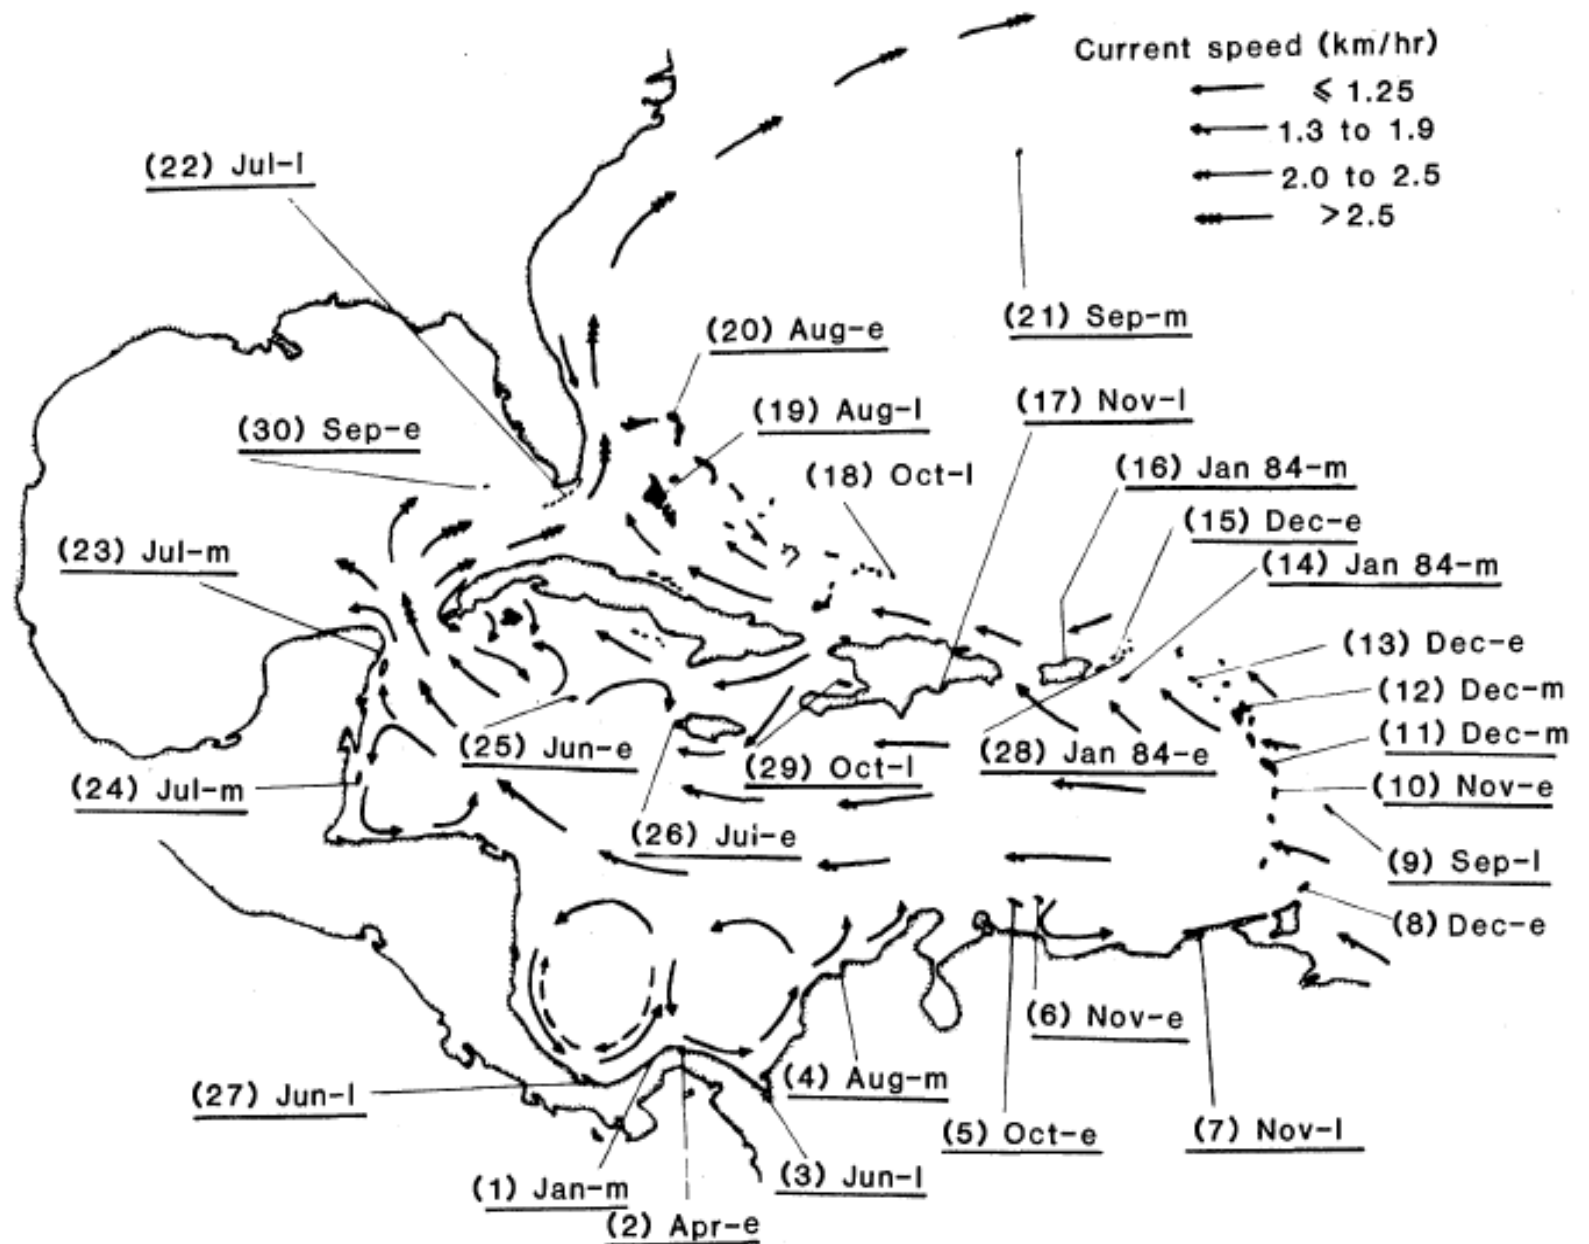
Current speed (km/hr)
$\leqslant 1.25$
1.3 to 1.9
2.0 to 2.5
$>2.5$

(22) Jul-l

(21) Sep-m

(20) Aug-e

(19) Aug-l

(17) Nov-l

(30) Sep-e

(18) Oct-l

(16) Jan 84-m

(15) Dec-e

(23) Jul-m

(14) Jan 84-m

(13) Dec-e

(12) Dec-m

(11) Dec-m

(25) Jun-e

(29) Oct-l

(28) Jan 84-e

(24) Jul-m

(10) Nov-e

(26) Jui-e

(9) Sep-l

(8) Dec-e

(6) Nov-e

(4) Aug-m

(27) Jun-l

(5) Oct-e

(7) Nov-l

(3) Jun-l

(1) Jan-m

(2) Apr-e